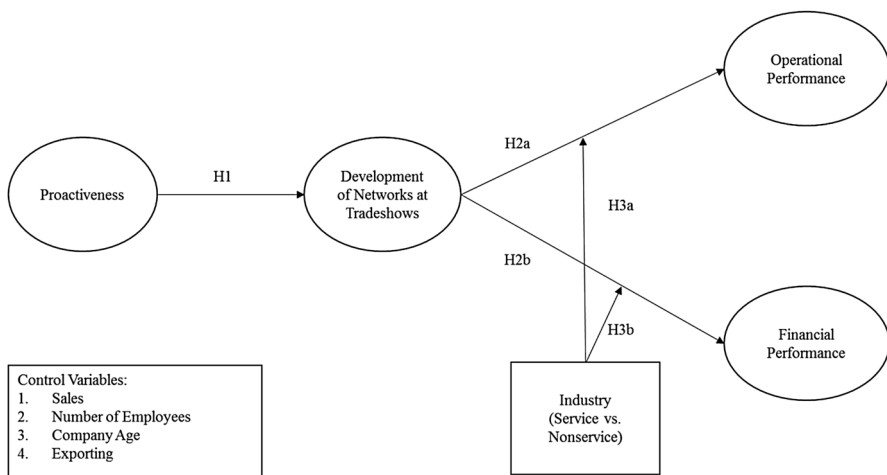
Operational Performance

H2a

Proactiveness

H1

Development of Networks at Tradeshows

H3a

H2b

H3b

Financial Performance

Control Variables:
1. Sales
2. Number of Employees
3. Company Age
4. Exporting

Industry (Service vs. Nonservice)